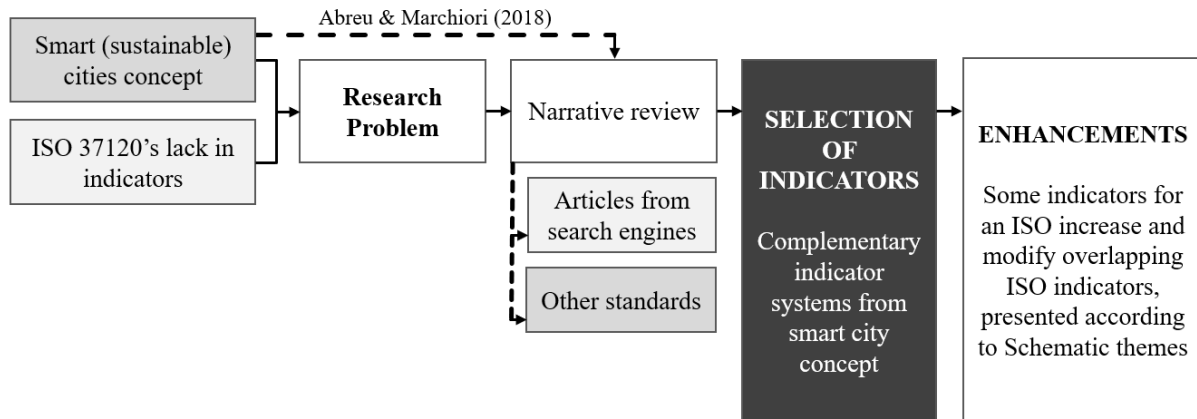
Abreu & Marchiori (2018)

Smart (sustainable) cities concept

ISO 37120's lack in indicators

Research Problem

Narrative review

Articles from search engines

Other standards

SELECTION OF INDICATORS

Complementary indicator systems from smart city concept

ENHANCEMENTS

Some indicators for an ISO increase and modify overlapping ISO indicators, presented according to Schematic themes